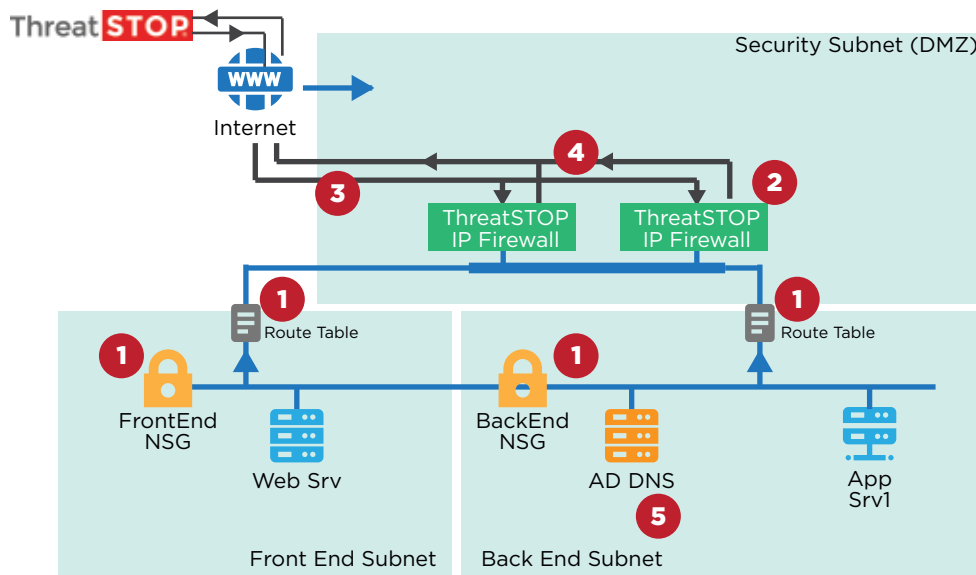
ThreatSTOP

Security Subnet (DMZ)

WWW

Internet

4

3

2

ThreatSTOP IP Firewall

ThreatSTOP IP Firewall

1

Route Table

1

Route Table

1

FrontEnd NSG

Web Srv

1

BackEnd NSG

AD DNS

App Srv1

5

Front End Subnet

Back End Subnet